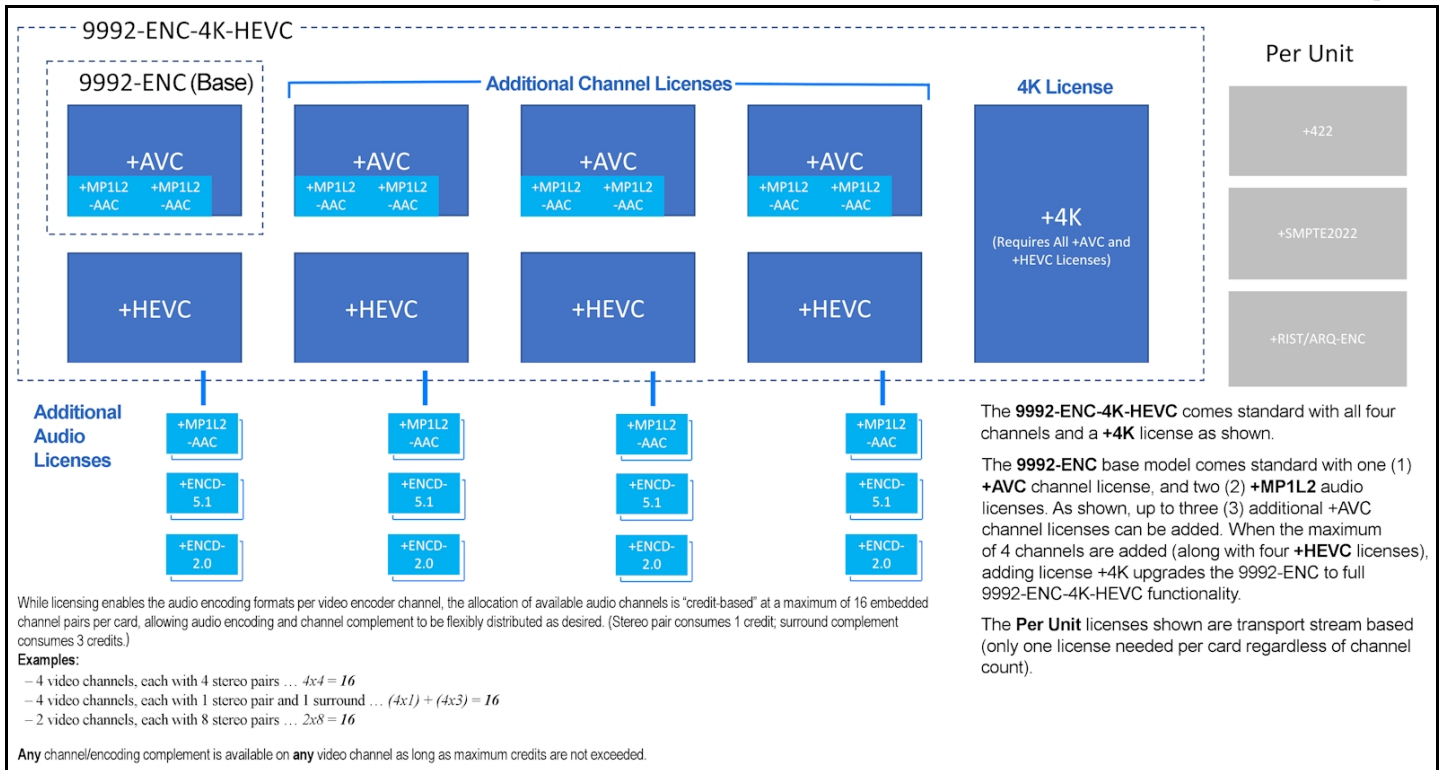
9992-ENC-4K-HEVC

9992-ENC (Base)

Additional Channel Licenses

4K License

Per Unit

+AVC
+MP1L2 -AAC
+MP1L2 -AAC

+AVC
+MP1L2 -AAC
+MP1L2 -AAC

+AVC
+MP1L2 -AAC
+MP1L2 -AAC

+AVC
+MP1L2 -AAC
+MP1L2 -AAC

+4K
(Requires All +AVC and +HEVC Licenses)

+422

+SMPTE2022

+RIST/ARQ-ENC

+HEVC

+HEVC

+HEVC

+HEVC

Additional Audio Licenses

+MP1L2 -AAC
+ENCD- 5.1
+ENCD- 2.0

+MP1L2 -AAC
+ENCD- 5.1
+ENCD- 2.0

+MP1L2 -AAC
+ENCD- 5.1
+ENCD- 2.0

+MP1L2 -AAC
+ENCD- 5.1
+ENCD- 2.0

The **9992-ENC-4K-HEVC** comes standard with all four channels and a **+4K** license as shown.

The **9992-ENC** base model comes standard with one (1) **+AVC** channel license, and two (2) **+MP1L2** audio licenses. As shown, up to three (3) additional +AVC channel licenses can be added. When the maximum of 4 channels are added (along with four **+HEVC** licenses), adding license +4K upgrades the 9992-ENC to full 9992-ENC-4K-HEVC functionality.

The **Per Unit** licenses shown are transport stream based (only one license needed per card regardless of channel count).

While licensing enables the audio encoding formats per video encoder channel, the allocation of available audio channels is "credit-based" at a maximum of 16 embedded channel pairs per card, allowing audio encoding and channel complement to be flexibly distributed as desired. (Stereo pair consumes 1 credit; surround complement consumes 3 credits.)

**Examples:**
– 4 video channels, each with 4 stereo pairs … *4x4 = 16*
– 4 video channels, each with 1 stereo pair and 1 surround … *(4x1) + (4x3) = 16*
– 2 video channels, each with 8 stereo pairs … *2x8 = 16*

**Any** channel/encoding complement is available on **any** video channel as long as maximum credits are not exceeded.